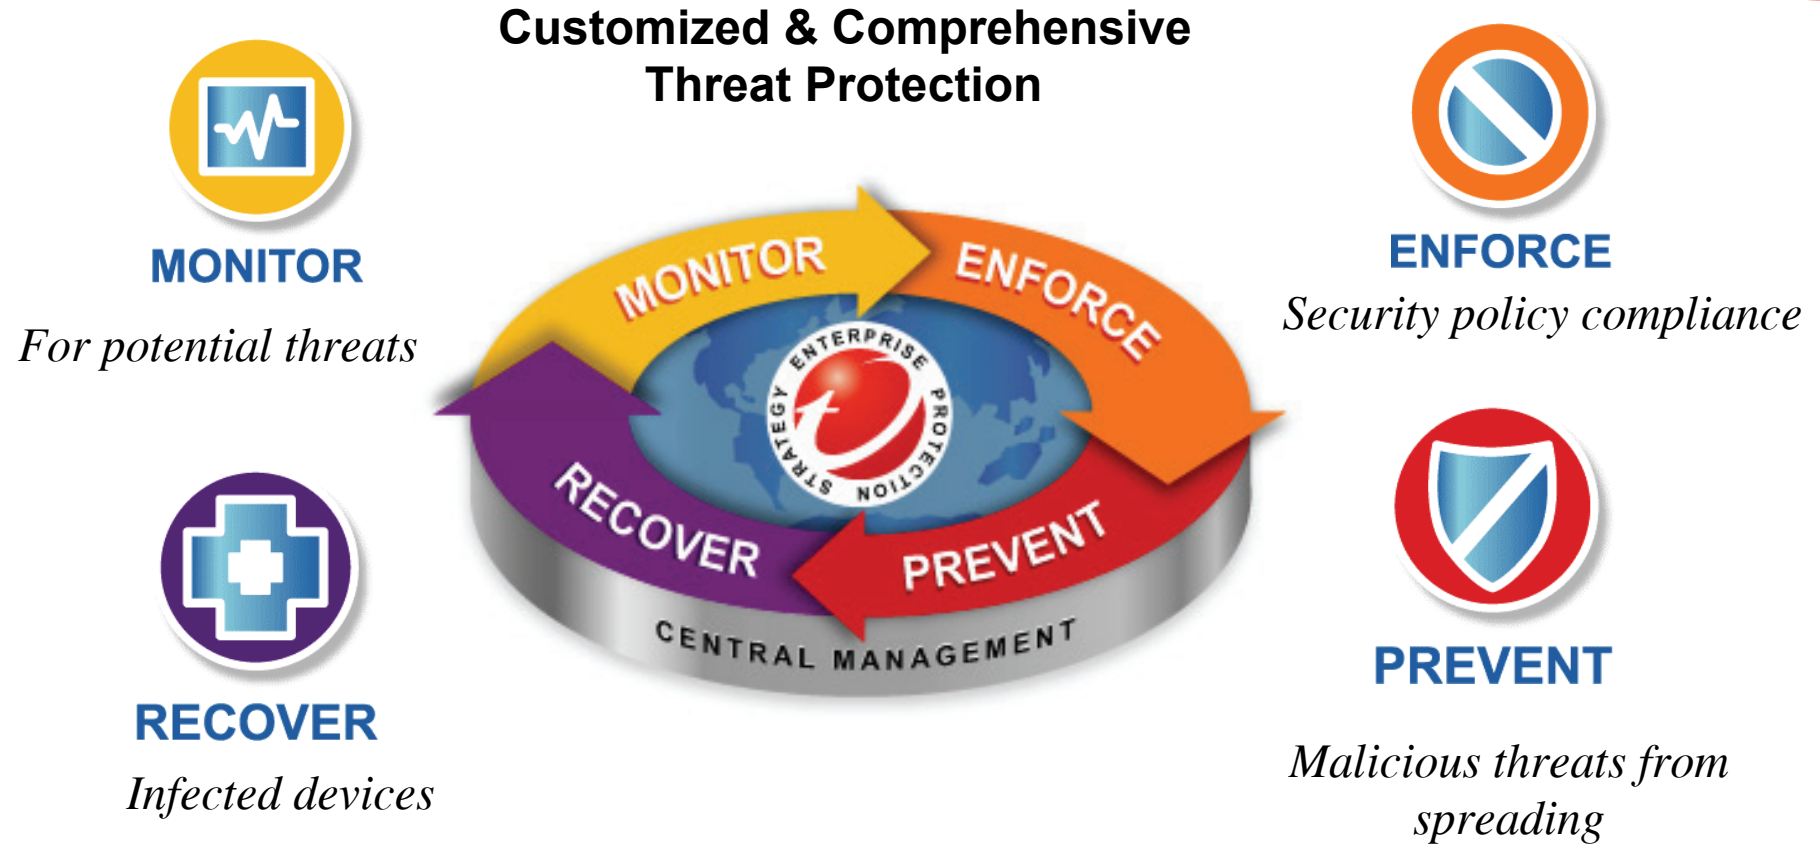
Customized & Comprehensive Threat Protection

MONITOR

For potential threats

ENFORCE

Security policy compliance

MONITOR

ENFORCE

ENTERPRISE PROTECTION STRATEGY

RECOVER

PREVENT

CENTRAL MANAGEMENT

RECOVER

Infected devices

PREVENT

Malicious threats from spreading